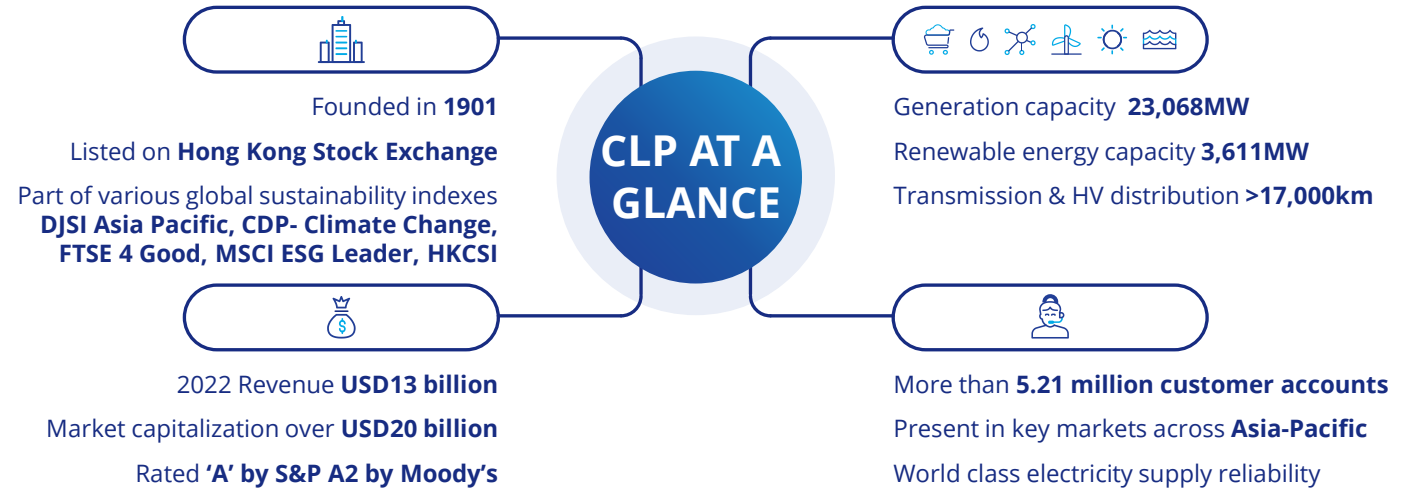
Founded in **1901**

Listed on **Hong Kong Stock Exchange**

Part of various global sustainability indexes **DJSI Asia Pacific, CDP- Climate Change, FTSE 4 Good, MSCI ESG Leader, HKCSI**

CLP AT A GLANCE

Generation capacity **23,068MW**

Renewable energy capacity **3,611MW**

Transmission & HV distribution **>17,000km**

2022 Revenue **USD13 billion**

Market capitalization over **USD20 billion**

Rated **'A' by S&P A2 by Moody's**

More than **5.21 million customer accounts**

Present in key markets across **Asia-Pacific**

World class electricity supply reliability